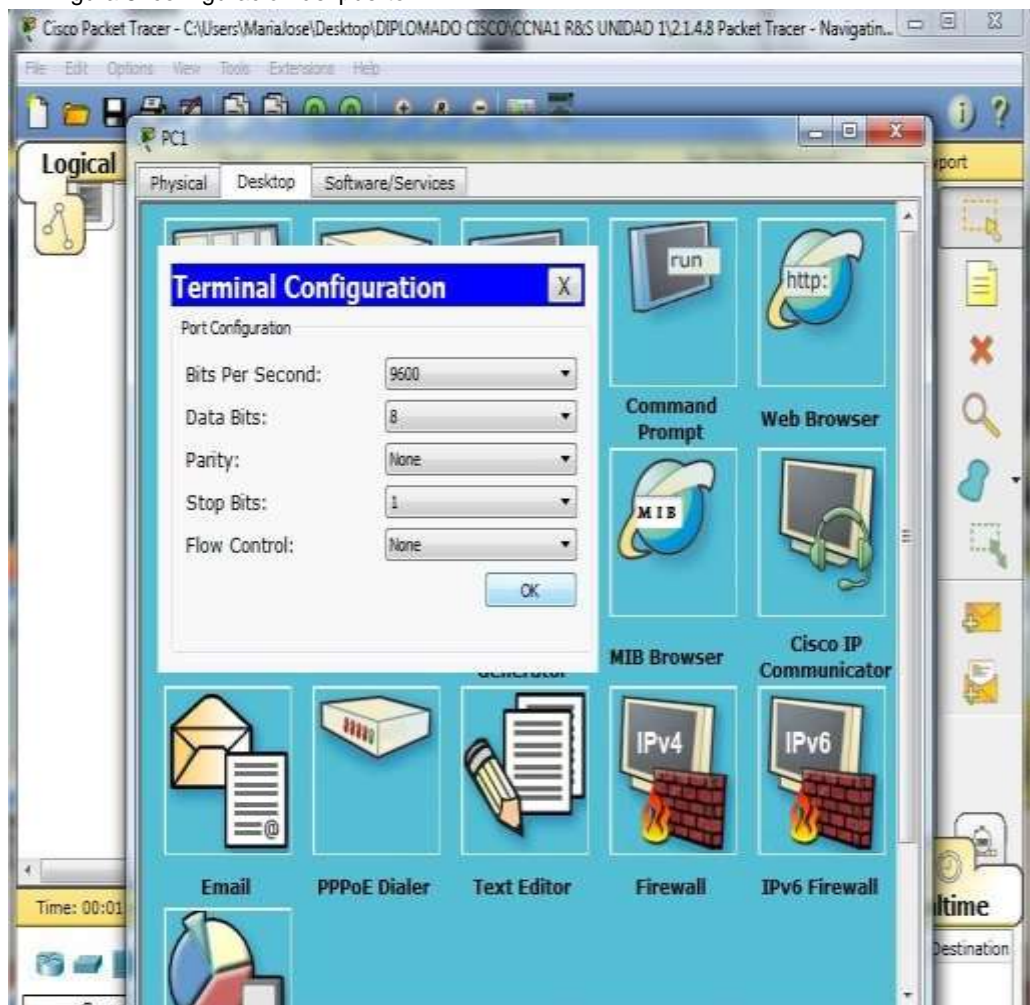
Cisco Packet Tracer - C:\Users\Mariajose\Desktop\DIPLOMADO CISCO\CCNA1 R&S UNIDAD 1\2.1.4.8 Packet Tracer - Navigatin...

File Edit Options View Tools Extensions Help

PC1

Logical

Physical Desktop Software/Services

Terminal Configuration X

Port Configuration

Bits Per Second: 9600

Data Bits: 8

Parity: None

Stop Bits: 1

Flow Control: None

OK

run

Command Prompt

http:

Web Browser

MIB

MIB Browser

Cisco IP Communicator

Generator

Email

PPPoE Dialer

Text Editor

IPv4

Firewall

IPv6

IPv6 Firewall

Time: 00:01

port

ltime

Destination